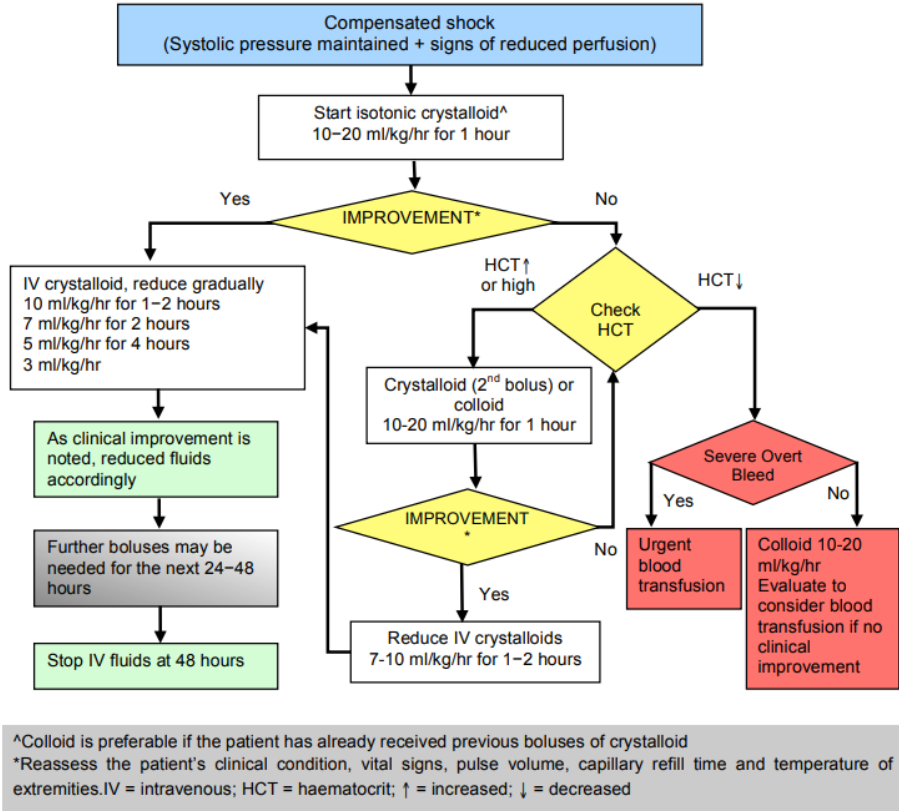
Compensated shock
(Systolic pressure maintained + signs of reduced perfusion)

Start isotonic crystalloid^
10−20 ml/kg/hr for 1 hour

Yes

IMPROVEMENT*

No

IV crystalloid, reduce gradually
10 ml/kg/hr for 1−2 hours
7 ml/kg/hr for 2 hours
5 ml/kg/hr for 4 hours
3 ml/kg/hr

As clinical improvement is noted, reduced fluids accordingly

Further boluses may be needed for the next 24−48 hours

Stop IV fluids at 48 hours

HCT↑ or high

Check HCT

HCT↓

Crystalloid (2$^{nd}$ bolus) or colloid
10-20 ml/kg/hr for 1 hour

IMPROVEMENT *

No

Yes

Reduce IV crystalloids
7-10 ml/kg/hr for 1−2 hours

Severe Overt Bleed

Yes

No

Urgent blood transfusion

Colloid 10-20 ml/kg/hr
Evaluate to consider blood transfusion if no clinical improvement

^Colloid is preferable if the patient has already received previous boluses of crystalloid
*Reassess the patient's clinical condition, vital signs, pulse volume, capillary refill time and temperature of extremities.IV = intravenous; HCT = haematocrit; ↑ = increased; ↓ = decreased